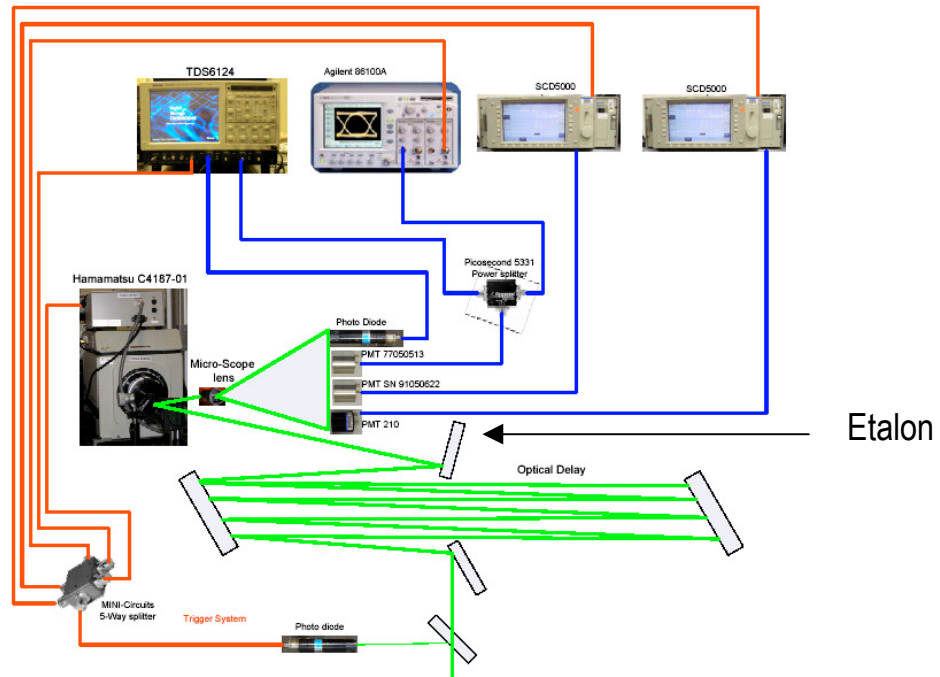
TDS6124

Agilent 86100A

SCD5000

SCD5000

Picosecond 5331 Power splitter

Hamamatsu C4187-01

Photo Diode

PMT 77050513

Micro-Scope lens

PMT SN 91050622

PMT 210

Etalon

Optical Delay

MINI-Circuits 5-Way splitter

Trigger System

Photo diode